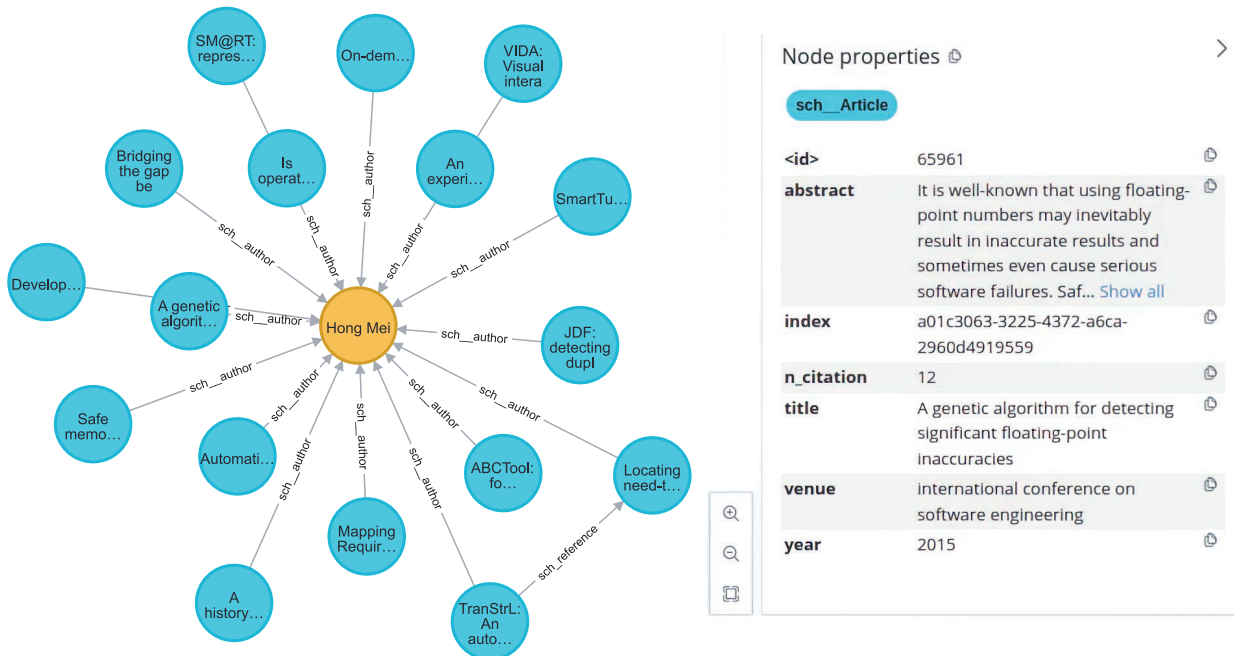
SM@RT: repres…

On-dem…

VIDA: Visual intera

Bridging the gap be

Is operat…

An experi…

SmartTu…

Develop…

A genetic algorit…

Hong Mei

JDF: detecting dupl

Safe memo…

Automati…

ABCTool: fo…

Locating need-t…

Mapping Requir…

A history…

TranStrL: An auto…

sch__author
sch__author
sch__author
sch__author
sch__author
sch__author
sch__author
sch__author
sch__author
sch__author
sch__author
sch__author
sch__author
sch__author
sch__author
sch__reference

Node properties

sch__Article

| | |
|---|---|
| <id> | 65961 |
| abstract | It is well-known that using floating-point numbers may inevitably result in inaccurate results and sometimes even cause serious software failures. Saf… Show all |
| index | a01c3063-3225-4372-a6ca-2960d4919559 |
| n_citation | 12 |
| title | A genetic algorithm for detecting significant floating-point inaccuracies |
| venue | international conference on software engineering |
| year | 2015 |